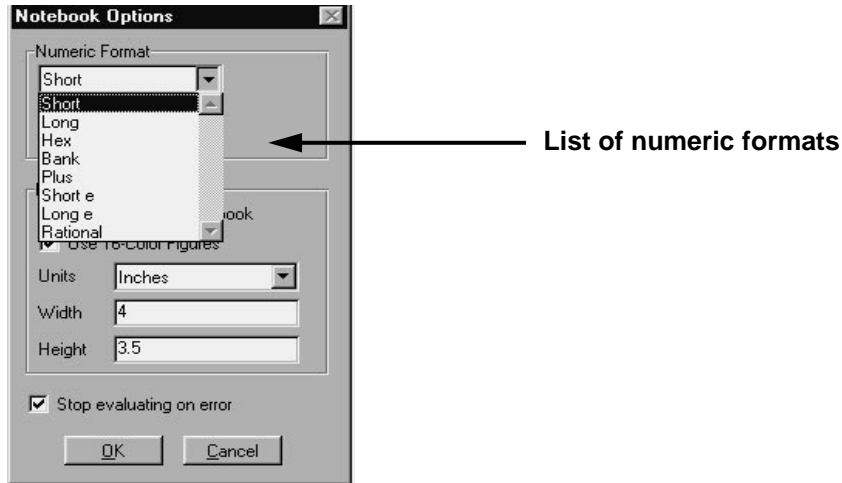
Notebook Options

Numeric Format

Short

Short
Long
Hex
Bank
Plus
Short e
Long e
Rational

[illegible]ook

Use 16-Color Figures

Units Inches

Width 4

Height 3.5

Stop evaluating on error

OK Cancel

List of numeric formats